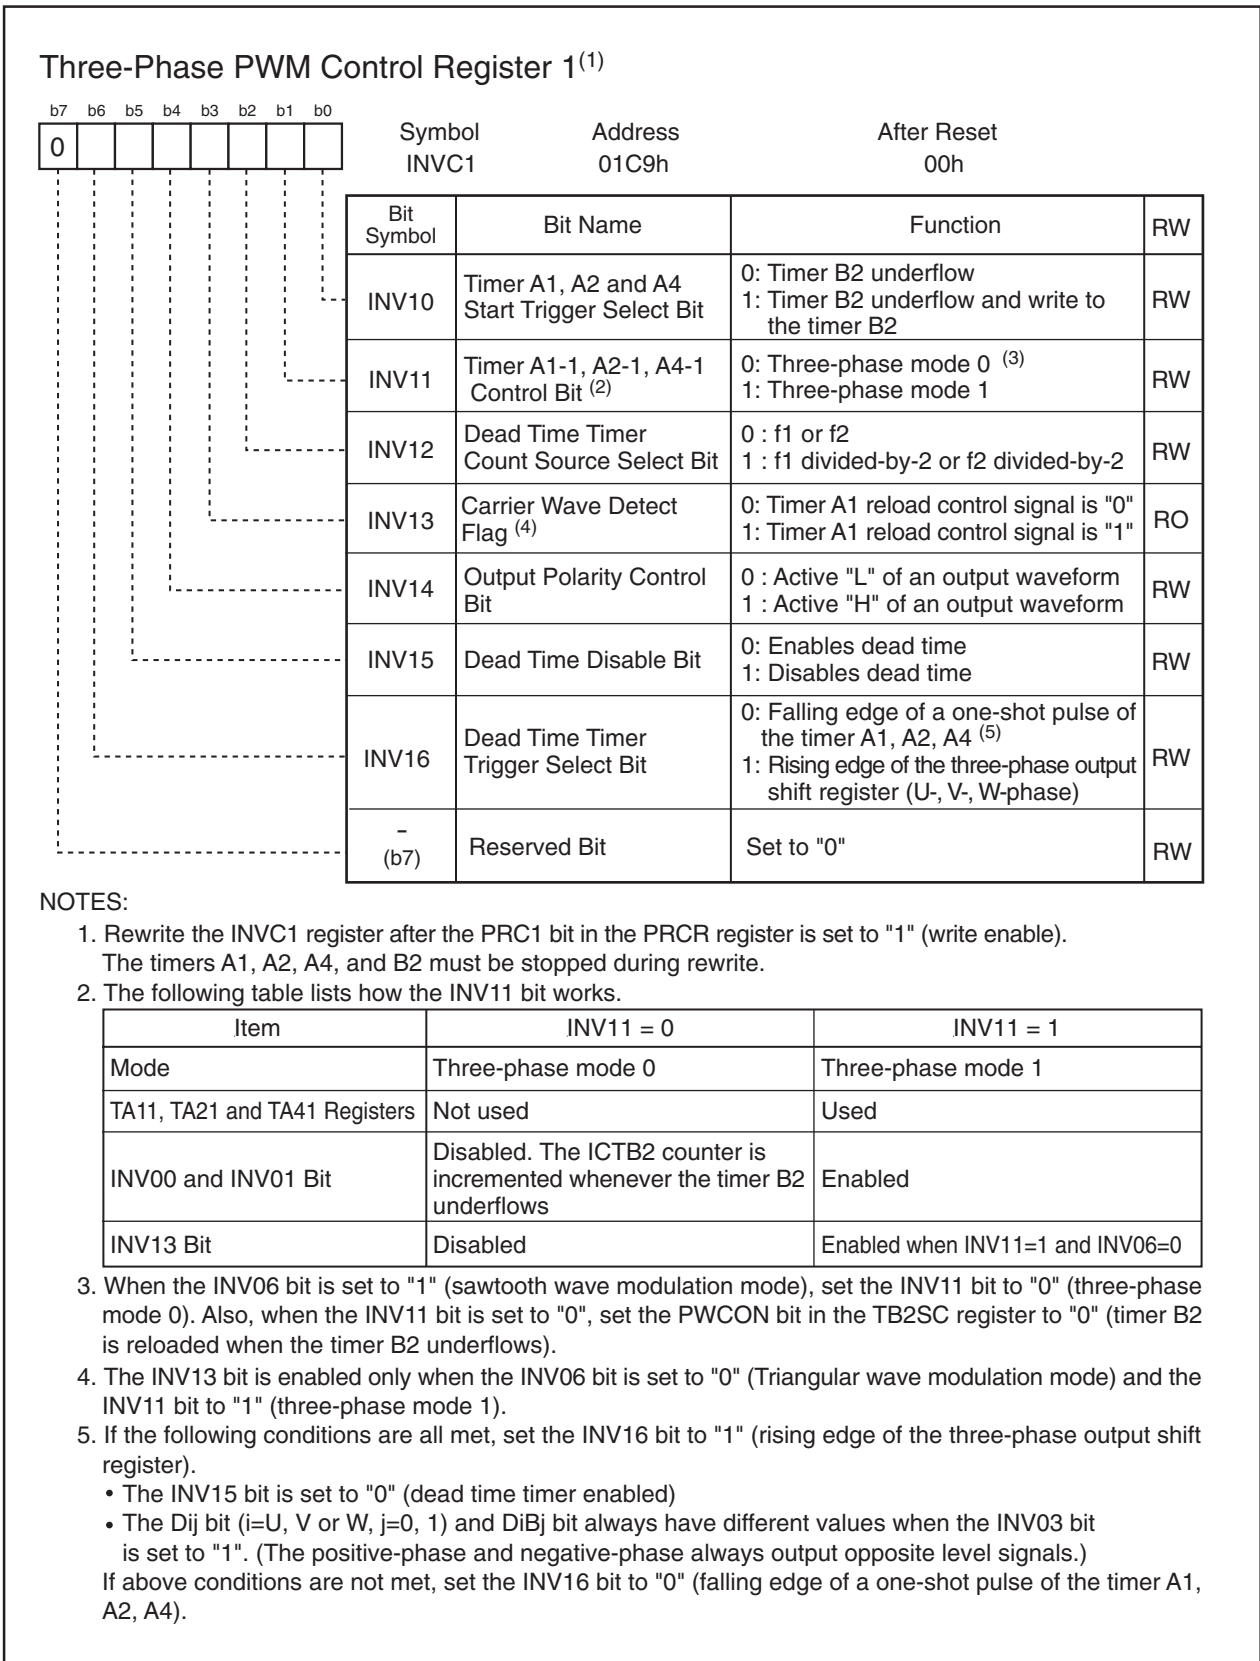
Three-Phase PWM Control Register 1$^{(1)}$

b7 b6 b5 b4 b3 b2 b1 b0

0

Symbol INVC1

Address 01C9h

After Reset 00h

| Bit Symbol | Bit Name | Function | RW |
|---|---|---|---|
| INV10 | Timer A1, A2 and A4 Start Trigger Select Bit | 0: Timer B2 underflow<br>1: Timer B2 underflow and write to the timer B2 | RW |
| INV11 | Timer A1-1, A2-1, A4-1 Control Bit $^{(2)}$ | 0: Three-phase mode 0 $^{(3)}$<br>1: Three-phase mode 1 | RW |
| INV12 | Dead Time Timer Count Source Select Bit | 0 : f1 or f2<br>1 : f1 divided-by-2 or f2 divided-by-2 | RW |
| INV13 | Carrier Wave Detect Flag $^{(4)}$ | 0: Timer A1 reload control signal is "0"<br>1: Timer A1 reload control signal is "1" | RO |
| INV14 | Output Polarity Control Bit | 0 : Active "L" of an output waveform<br>1 : Active "H" of an output waveform | RW |
| INV15 | Dead Time Disable Bit | 0: Enables dead time<br>1: Disables dead time | RW |
| INV16 | Dead Time Timer Trigger Select Bit | 0: Falling edge of a one-shot pulse of the timer A1, A2, A4 $^{(5)}$<br>1: Rising edge of the three-phase output shift register (U-, V-, W-phase) | RW |
| - (b7) | Reserved Bit | Set to "0" | RW |

NOTES:
1. Rewrite the INVC1 register after the PRC1 bit in the PRCR register is set to "1" (write enable). The timers A1, A2, A4, and B2 must be stopped during rewrite.
2. The following table lists how the INV11 bit works.

| Item | INV11 = 0 | INV11 = 1 |
|---|---|---|
| Mode | Three-phase mode 0 | Three-phase mode 1 |
| TA11, TA21 and TA41 Registers | Not used | Used |
| INV00 and INV01 Bit | Disabled. The ICTB2 counter is incremented whenever the timer B2 underflows | Enabled |
| INV13 Bit | Disabled | Enabled when INV11=1 and INV06=0 |

3. When the INV06 bit is set to "1" (sawtooth wave modulation mode), set the INV11 bit to "0" (three-phase mode 0). Also, when the INV11 bit is set to "0", set the PWCON bit in the TB2SC register to "0" (timer B2 is reloaded when the timer B2 underflows).
4. The INV13 bit is enabled only when the INV06 bit is set to "0" (Triangular wave modulation mode) and the INV11 bit to "1" (three-phase mode 1).
5. If the following conditions are all met, set the INV16 bit to "1" (rising edge of the three-phase output shift register).
• The INV15 bit is set to "0" (dead time timer enabled)
• The Dij bit (i=U, V or W, j=0, 1) and DiBj bit always have different values when the INV03 bit is set to "1". (The positive-phase and negative-phase always output opposite level signals.)
If above conditions are not met, set the INV16 bit to "0" (falling edge of a one-shot pulse of the timer A1, A2, A4).